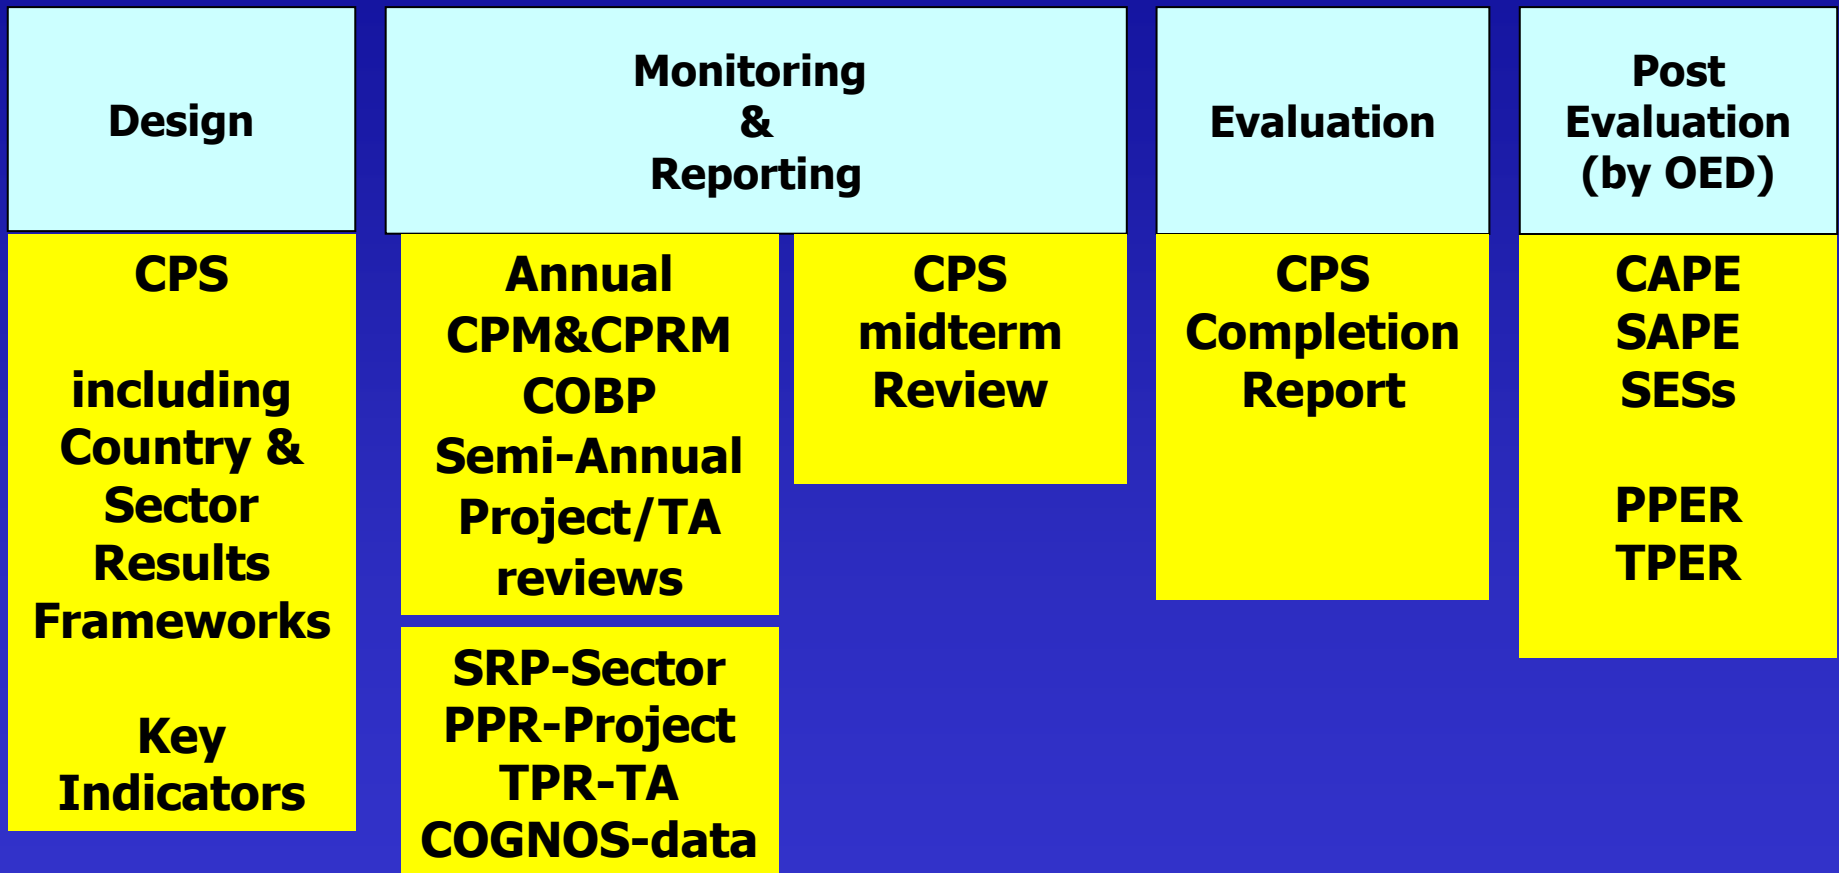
Design

CPS

including Country & Sector Results Frameworks

Key Indicators

Monitoring & Reporting

Annual CPM&CPRM COBP Semi-Annual Project/TA reviews

SRP-Sector PPR-Project TPR-TA COGNOS-data

CPS midterm Review

Evaluation

CPS Completion Report

Post Evaluation (by OED)

CAPE SAPE SESs

PPER TPER